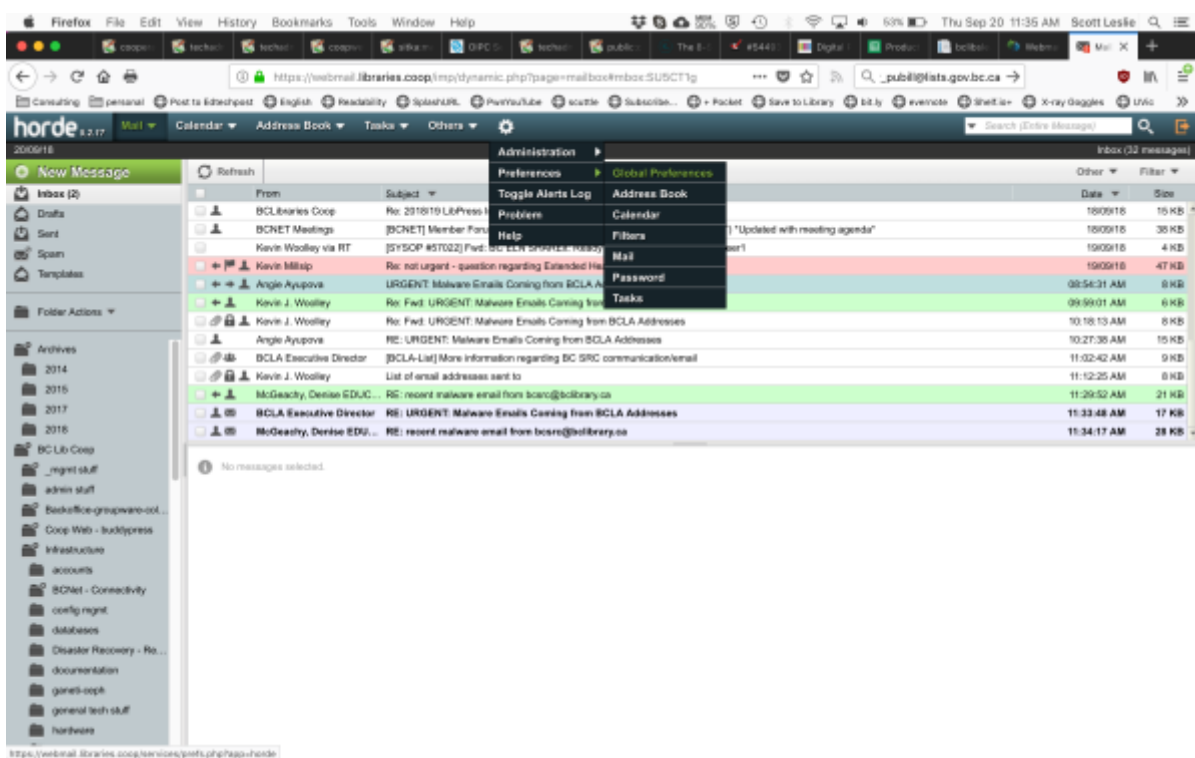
Firefox File Edit View History Bookmarks Tools Window Help

Thu Sep 20 11:35 AM Scott Leslie

https://webmail.libraries.coop/imp/dynamic.php?page=mailbox#mbox:SU5CT1g

_pubill@lists.gov.bc.ca

Consulting personal Post to Edtechpost English Readability SplashURL PwnYouTube scuttle Subscribe... + Pocket Save to Library bit.ly evernote Shelf.is+ X-ray Goggles UVic

horde 5.2.17 Mail Calendar Address Book Tasks Others

Search (Entire Message)

20/09/18

Inbox (32 messages)

New Message

Refresh

Other Filter

Inbox (2)
Drafts
Sent
Spam
Templates

Folder Actions

Archives
2014
2015
2017
2018
BC Lib Coop
_mgmt stuff
admin stuff
Backoffice-groupware-col...
Coop Web - buddypress
Infrastructure
accounts
BCNet - Connectivity
config mgmt
databases
Disaster Recovery - Re...
documentation
ganeti-ceph
general tech stuff
hardware

Administration
Preferences
Toggle Alerts Log
Problem
Help

Global Preferences
Address Book
Calendar
Filters
Mail
Password
Tasks

| From | Subject | Date | Size |
|---|---|---|---|
| BCLibraries Coop | Re: 2018/19 LibPress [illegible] | 18/09/18 | 15 KB |
| BCNET Meetings | [BCNET] Member Foru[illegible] "Updated with meeting agenda" | 18/09/18 | 38 KB |
| Kevin Woolley via RT | [SYSOP #57022] Fwd: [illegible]er1 | 19/09/18 | 4 KB |
| Kevin Millsip | Re: not urgent - question regarding Extended He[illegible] | 19/09/18 | 47 KB |
| Angie Ayupova | URGENT: Malware Emails Coming from BCLA A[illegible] | 08:54:31 AM | 8 KB |
| Kevin J. Woolley | Re: Fwd: URGENT: Malware Emails Coming from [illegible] | 09:59:01 AM | 6 KB |
| Kevin J. Woolley | Re: Fwd: URGENT: Malware Emails Coming from BCLA Addresses | 10:18:13 AM | 8 KB |
| Angie Ayupova | RE: URGENT: Malware Emails Coming from BCLA Addresses | 10:27:38 AM | 15 KB |
| BCLA Executive Director | [BCLA-List] More information regarding BC SRC communication/email | 11:02:42 AM | 9 KB |
| Kevin J. Woolley | List of email addresses sent to | 11:12:25 AM | 8 KB |
| McGeachy, Denise EDUC... | RE: recent malware email from bcsrc@bclibrary.ca | 11:29:52 AM | 21 KB |
| BCLA Executive Director | RE: URGENT: Malware Emails Coming from BCLA Addresses | 11:33:48 AM | 17 KB |
| McGeachy, Denise EDU... | RE: recent malware email from bcsrc@bclibrary.ca | 11:34:17 AM | 28 KB |

No messages selected.

https://webmail.libraries.coop/services/prefs.php?app=horde